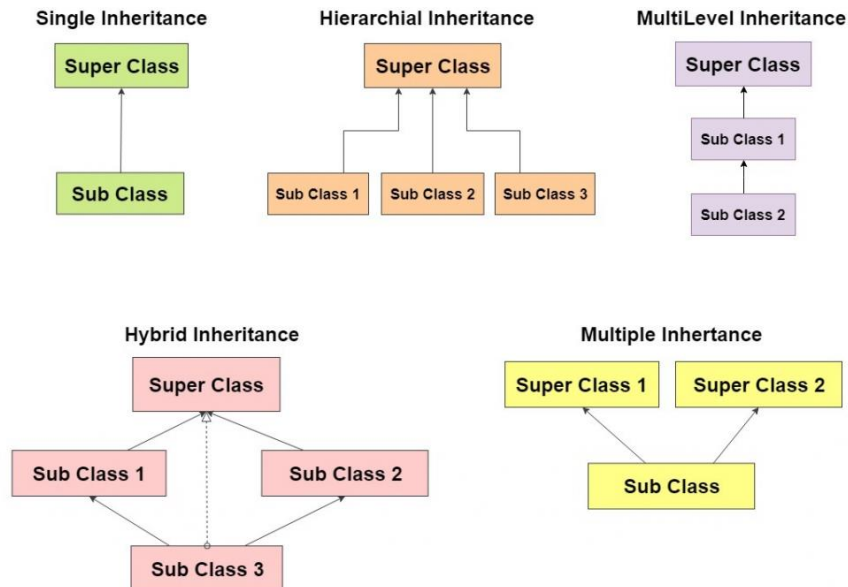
Single Inheritance

Super Class

Sub Class

Hierarchial Inheritance

Super Class

Sub Class 1

Sub Class 2

Sub Class 3

MultiLevel Inheritance

Super Class

Sub Class 1

Sub Class 2

Hybrid Inheritance

Super Class

Sub Class 1

Sub Class 2

Sub Class 3

Multiple Inhertance

Super Class 1

Super Class 2

Sub Class